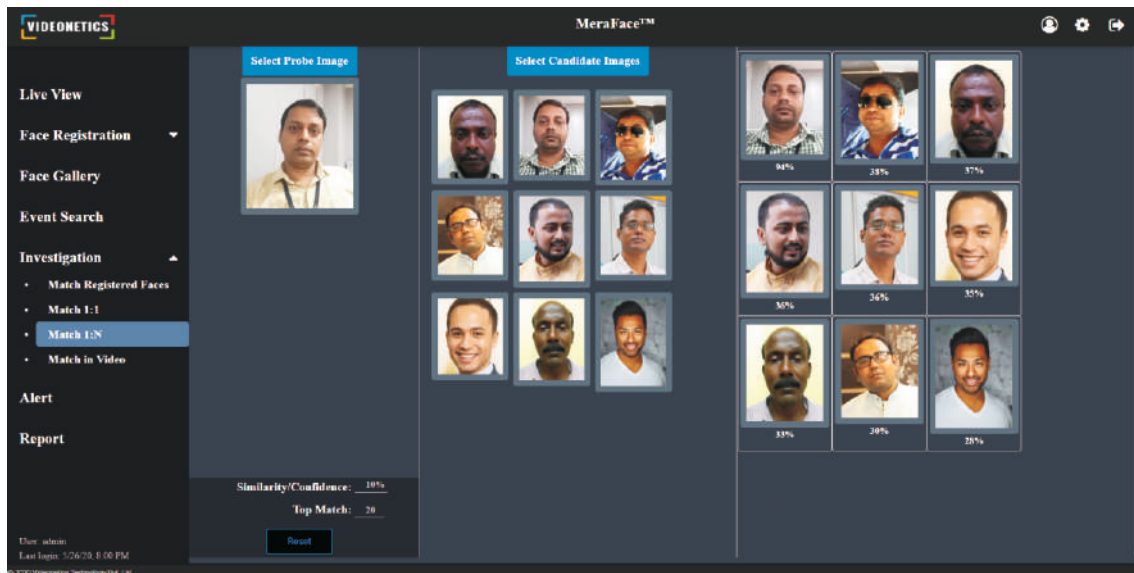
VIDEONETICS

MeraFace™

Live View

Face Registration

Face Gallery

Event Search

Investigation

• Match Registered Faces

• Match 1:1

• Match 1:N

• Match in Video

Alert

Report

User: admin
Last login: 5/26/20, 8:00 PM

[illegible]

Select Probe Image

Similarity/Confidence: 10%

Top Match: 20

Reset

Select Candidate Images

94%

38%

37%

36%

36%

35%

33%

30%

28%